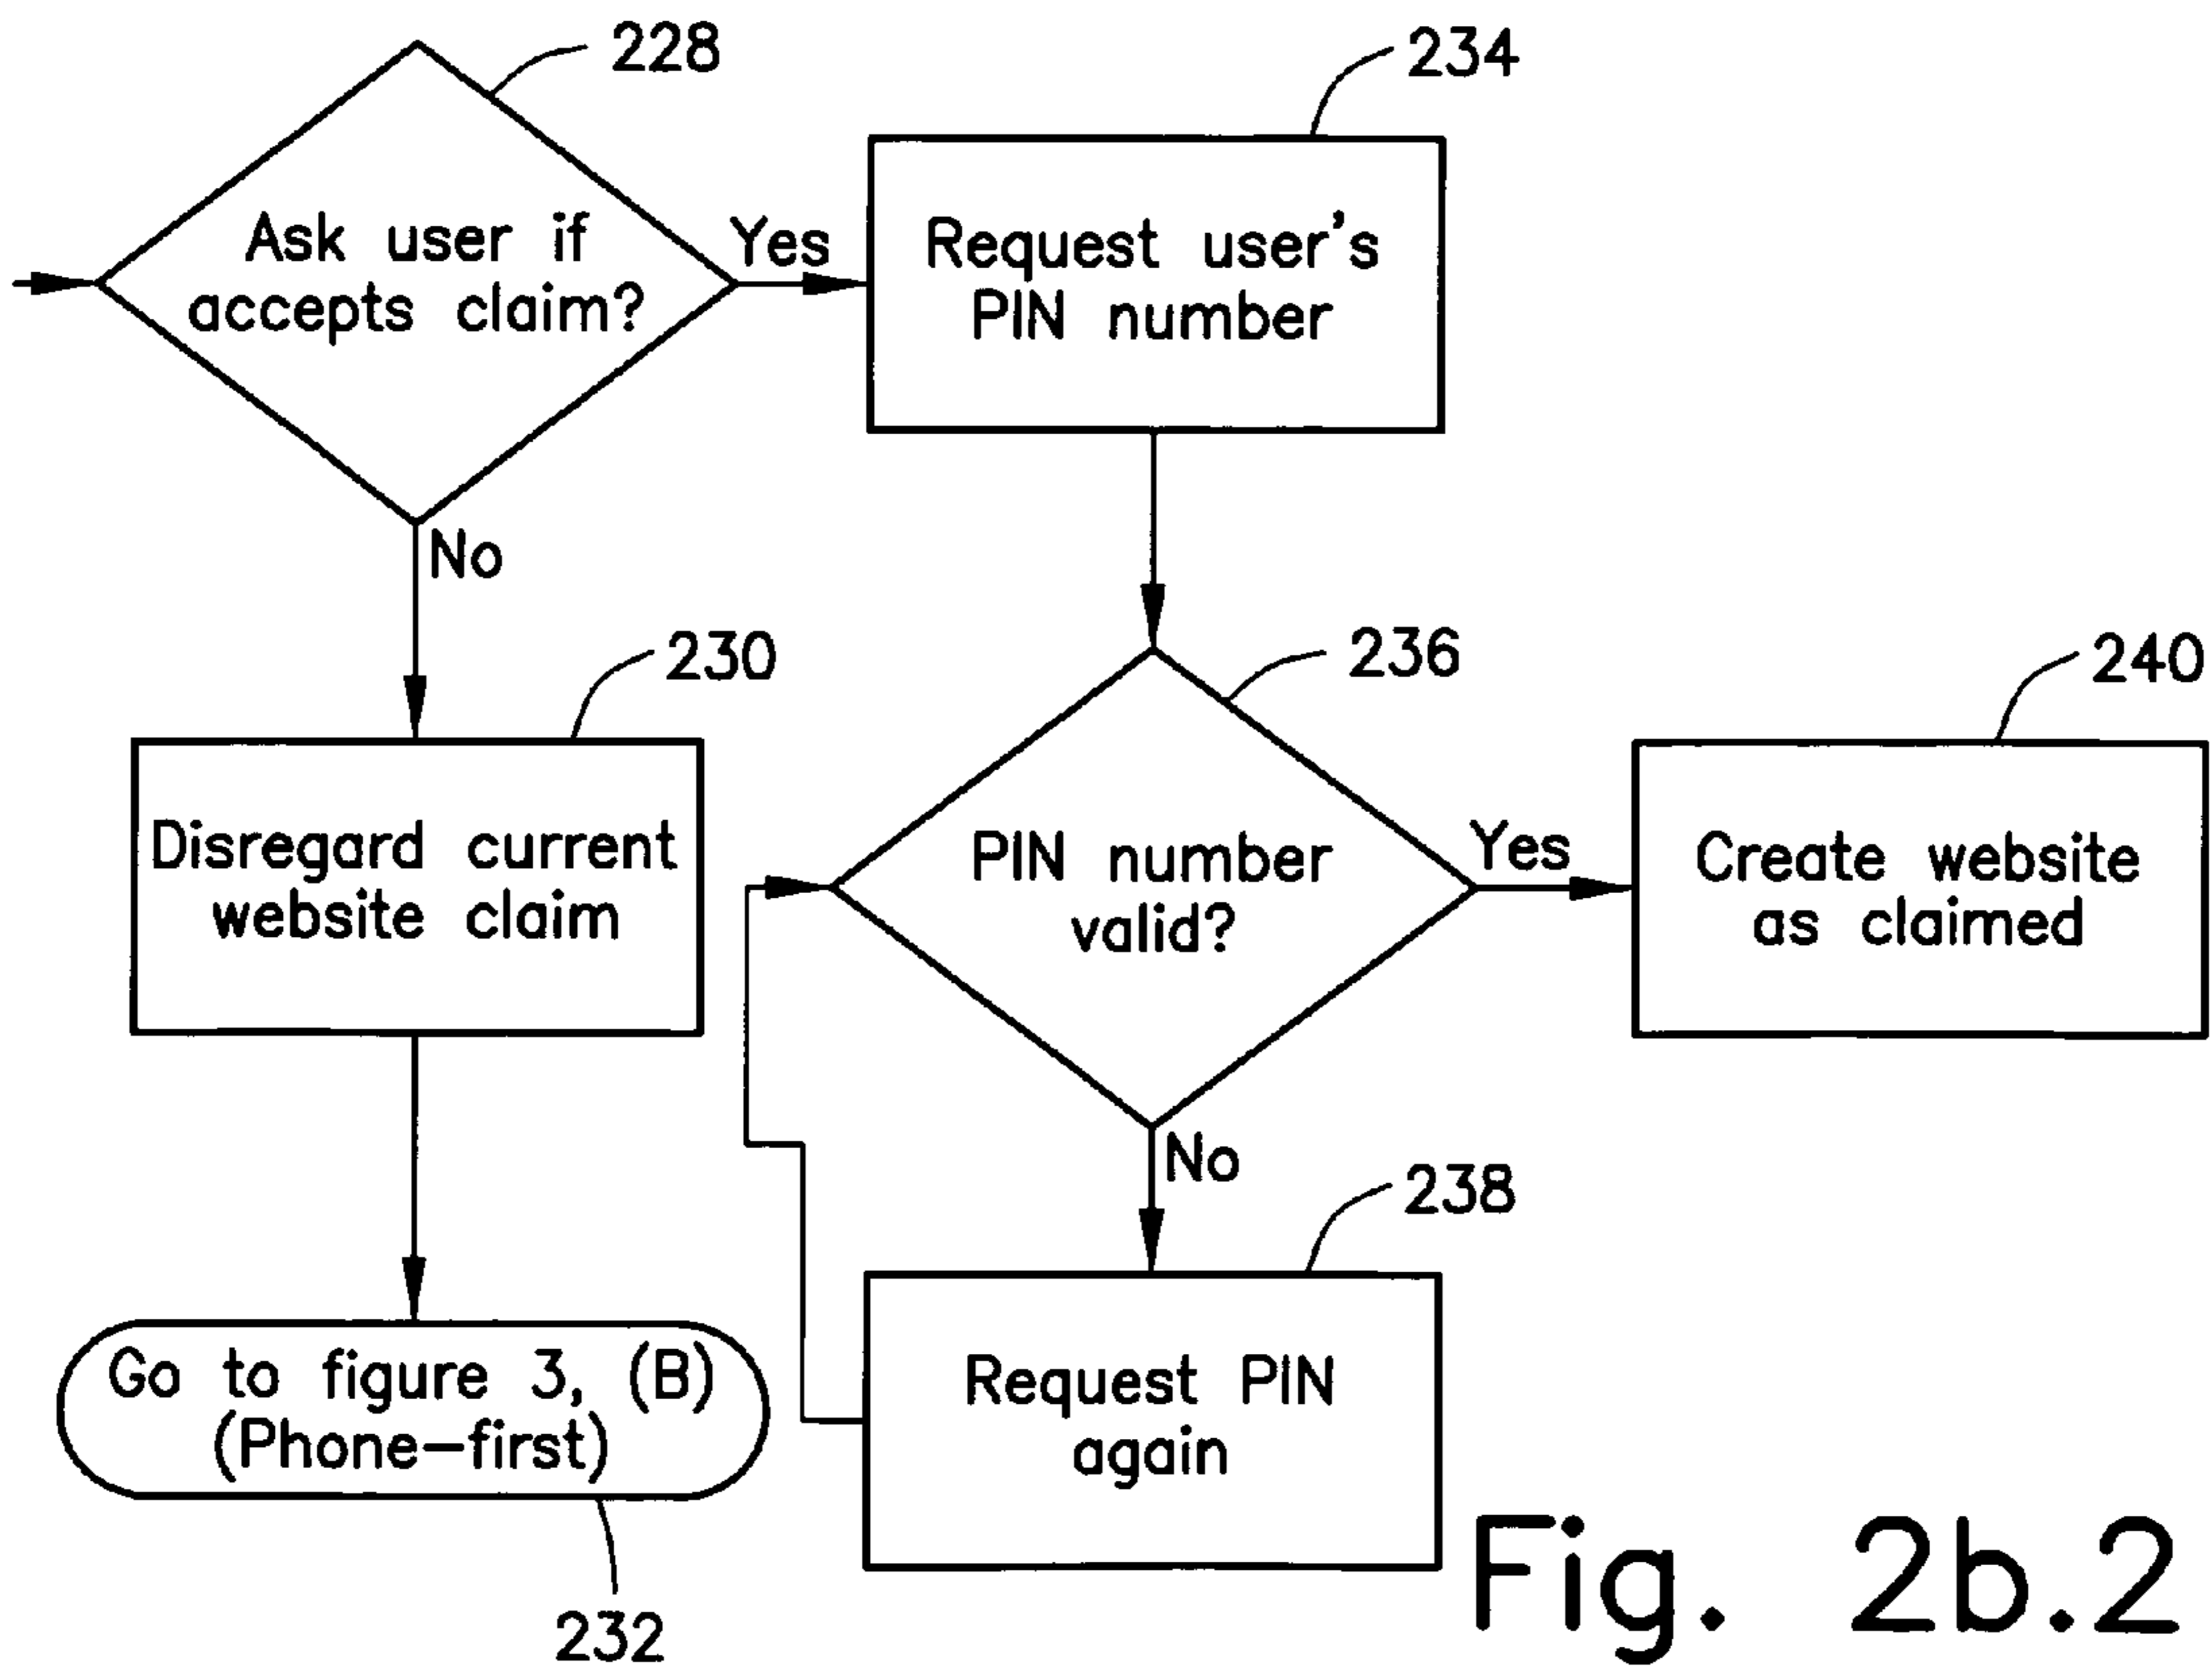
228

Ask user if accepts claim?

Yes

234

Request user's PIN number

No

230

Disregard current website claim

236

PIN number valid?

Yes

240

Create website as claimed

No

238

Go to figure 3, (B) (Phone–first)

Request PIN again

232

Fig. 2b.2